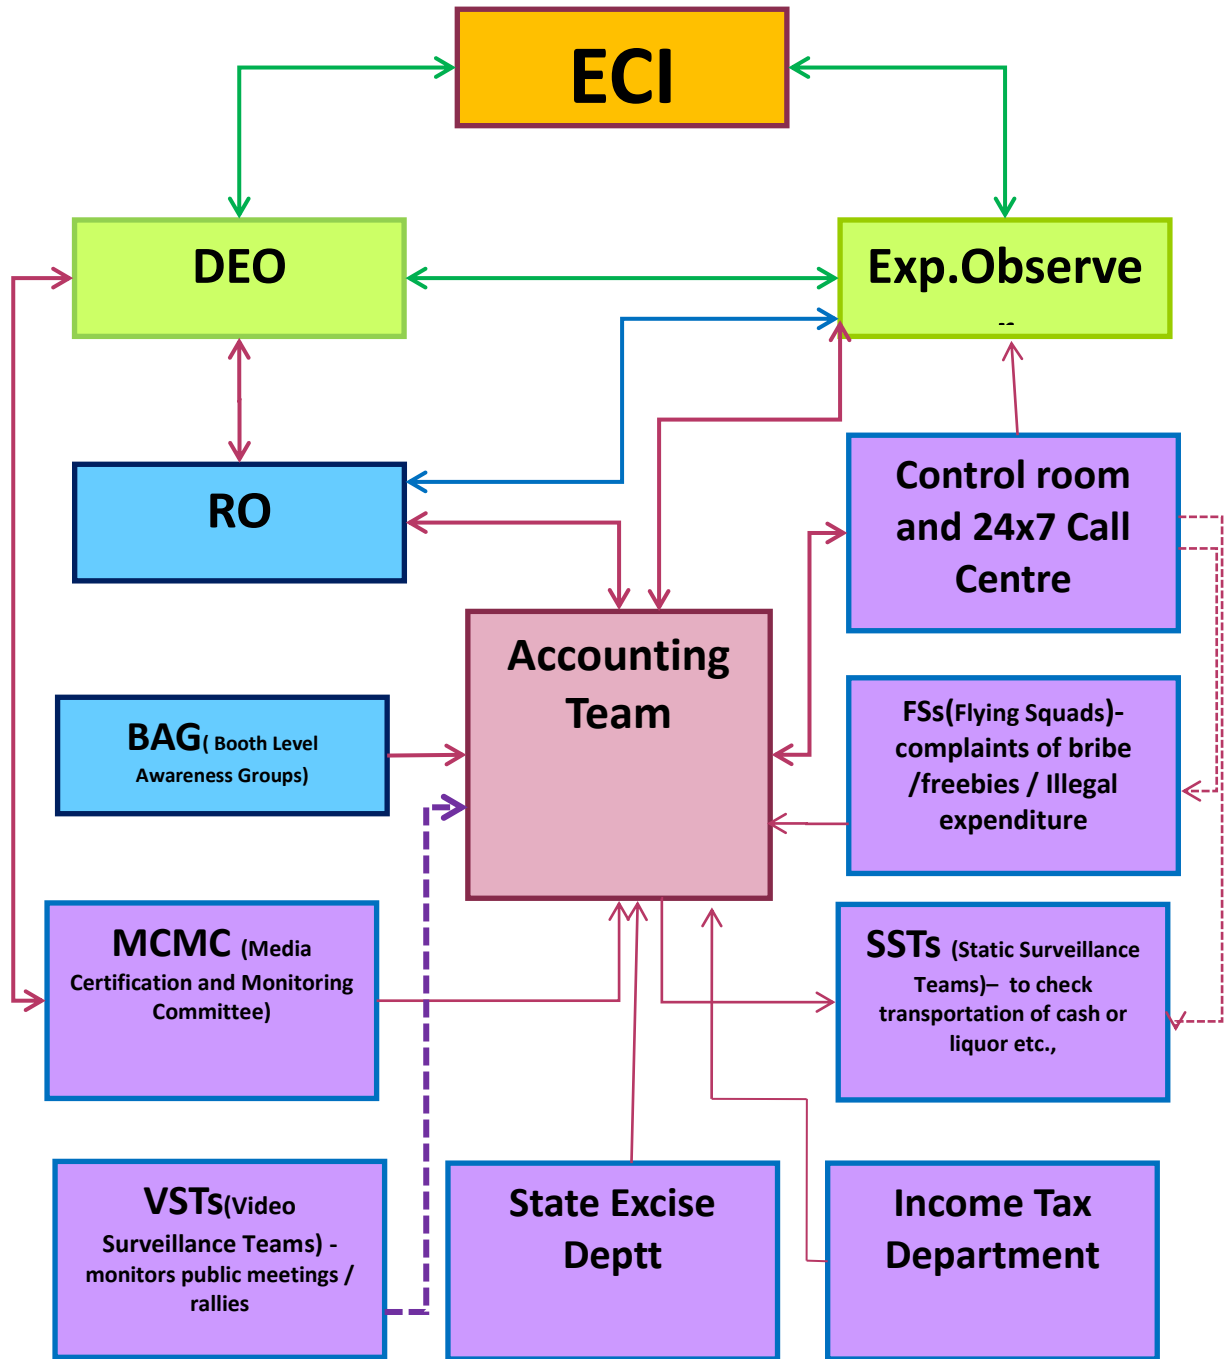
ECI

DEO

Exp.Observe
--

RO

Control room and 24x7 Call Centre

Accounting Team

BAG( Booth Level Awareness Groups)

FSs(Flying Squads)- complaints of bribe /freebies / Illegal expenditure

MCMC (Media Certification and Monitoring Committee)

SSTs (Static Surveillance Teams)– to check transportation of cash or liquor etc.,

VSTs(Video Surveillance Teams) - monitors public meetings / rallies

State Excise Deptt

Income Tax Department